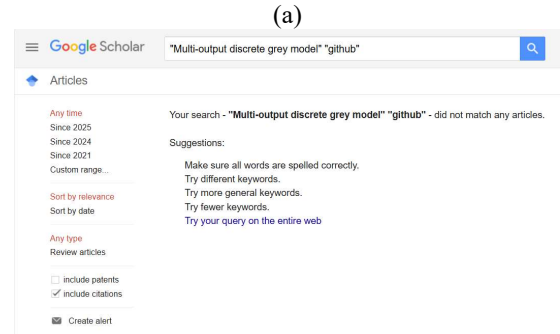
(a)

Google Scholar "Multi-output discrete grey model" "github"

Articles

Any time
Since 2025
Since 2024
Since 2021
Custom range...

Sort by relevance
Sort by date

Any type
Review articles

include patents
include citations

Create alert

Your search - "Multi-output discrete grey model" "github" - did not match any articles.

Suggestions:

Make sure all words are spelled correctly.
Try different keywords.
Try more general keywords.
Try fewer keywords.
Try your query on the entire web